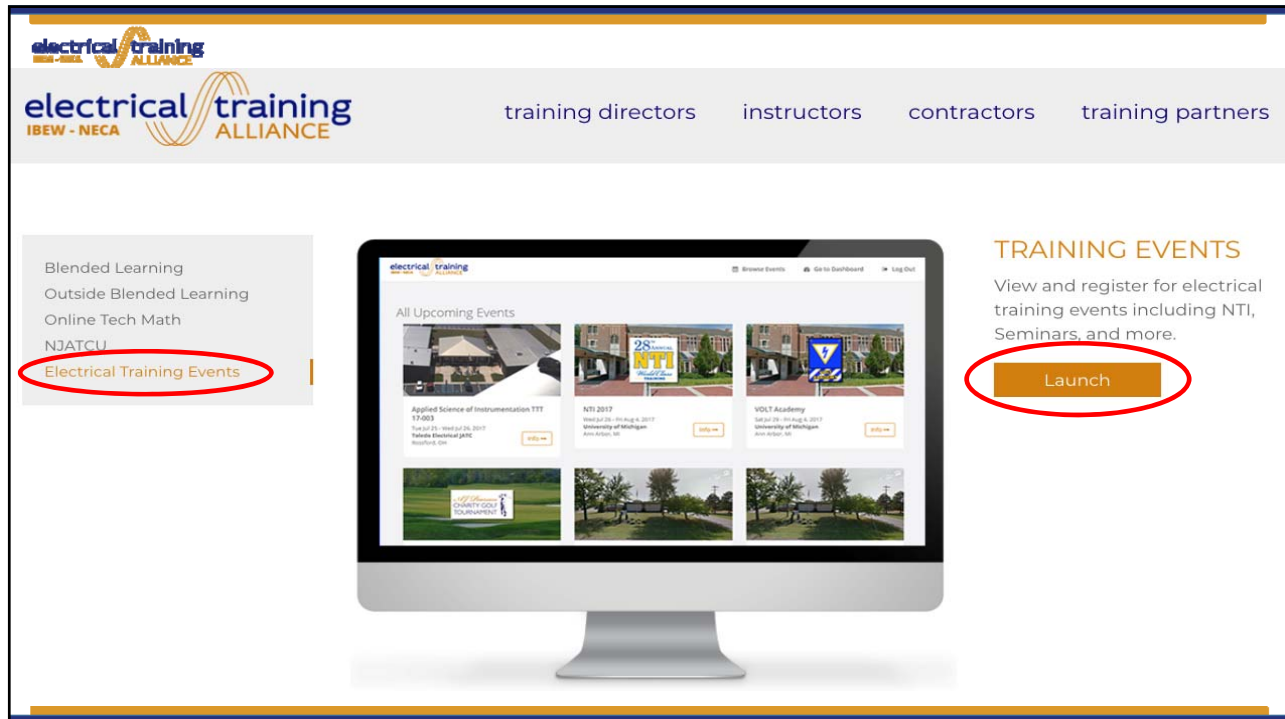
electrical training
IBEW - NECA ALLIANCE

electrical training
IBEW - NECA ALLIANCE

training directors instructors contractors training partners

Blended Learning
Outside Blended Learning
Online Tech Math
NJATCU
Electrical Training Events

electrical training ALLIANCE
Browse Events Go to Dashboard Log Out

All Upcoming Events

Applied Science of Instrumentation TTT 17-003
Tue Jul 25 - Wed Jul 26, 2017
Toledo Electrical JATC
Rossford, OH
Info

NTI 2017
Wed Jul 26 - Fri Aug 4, 2017
University of Michigan
Ann Arbor, MI
Info

28th ANNUAL NTI

VOLT Academy
Sat Jul 29 - Fri Aug 4, 2017
University of Michigan
Ann Arbor, MI
Info

CHARITY GOLF TOURNAMENT

TRAINING EVENTS

View and register for electrical training events including NTI, Seminars, and more.

Launch